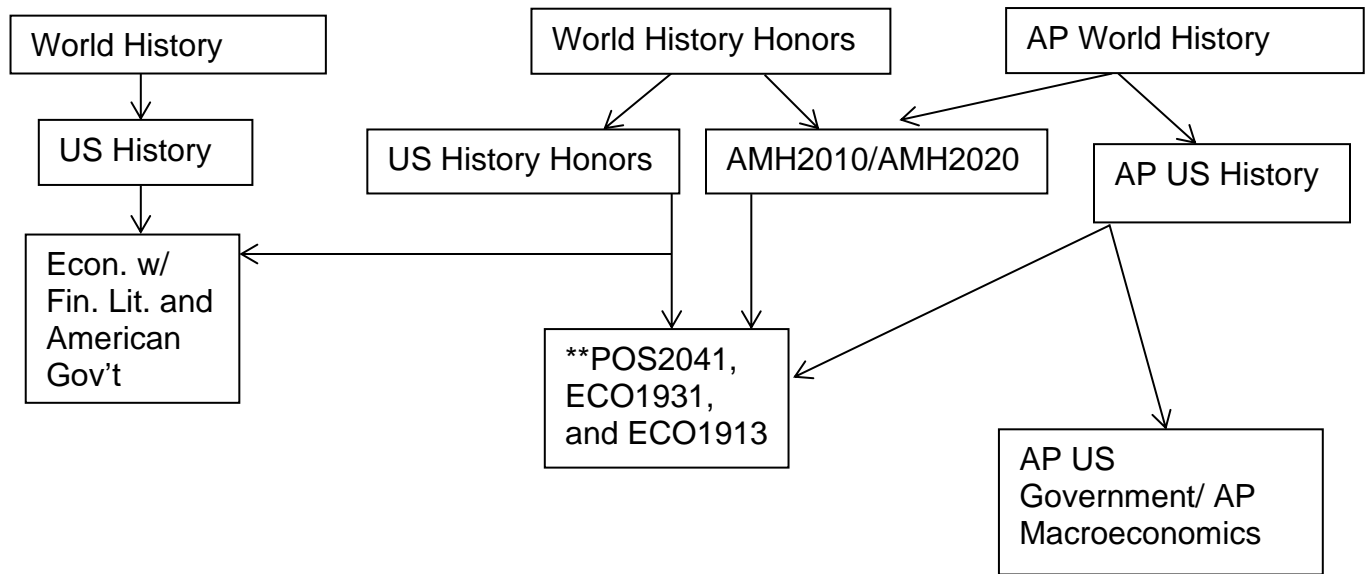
World History

World History Honors

AP World History

US History

US History Honors

AMH2010/AMH2020

AP US History

Econ. w/ Fin. Lit. and American Gov't

**POS2041, ECO1931, and ECO1913

AP US Government/ AP Macroeconomics